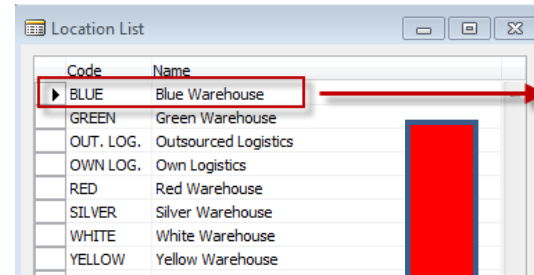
Location List

| Code | Name |
|---|---|
| BLUE | Blue Warehouse |
| GREEN | Green Warehouse |
| OUT. LOG. | Outsourced Logistics |
| OWN LOG. | Own Logistics |
| RED | Red Warehouse |
| SILVER | Silver Warehouse |
| WHITE | White Warehouse |
| YELLOW | Yellow Warehouse |